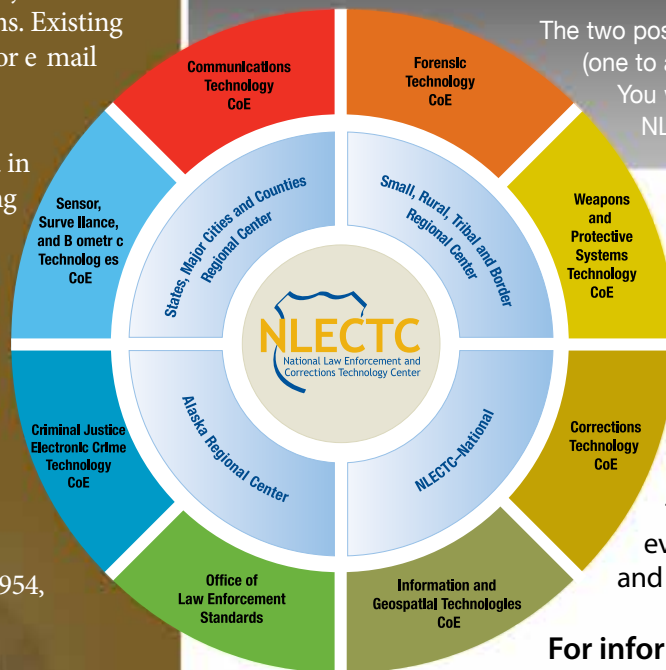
ns. Existing
or e mail

in
g

954,

The two pos
(one to a
You w
NL

Communications Technology CoE

Forensic Technology CoE

Sensor, Surve llance, and B ometr c Technolog es CoE

States, Major Cities and Counties Regional Center

Small, Rural, Tribal and Border Regional Center

Weapons and Protective Systems Technology CoE

NLECTC
National Law Enforcement and Corrections Technology Center

Criminal Justice Electronic Crime Technology CoE

Alaska Regional Center

NLECTC–National

Corrections Technology CoE

Office of Law Enforcement Standards

Information and Geospatial Technologies CoE

ev
and

For infor